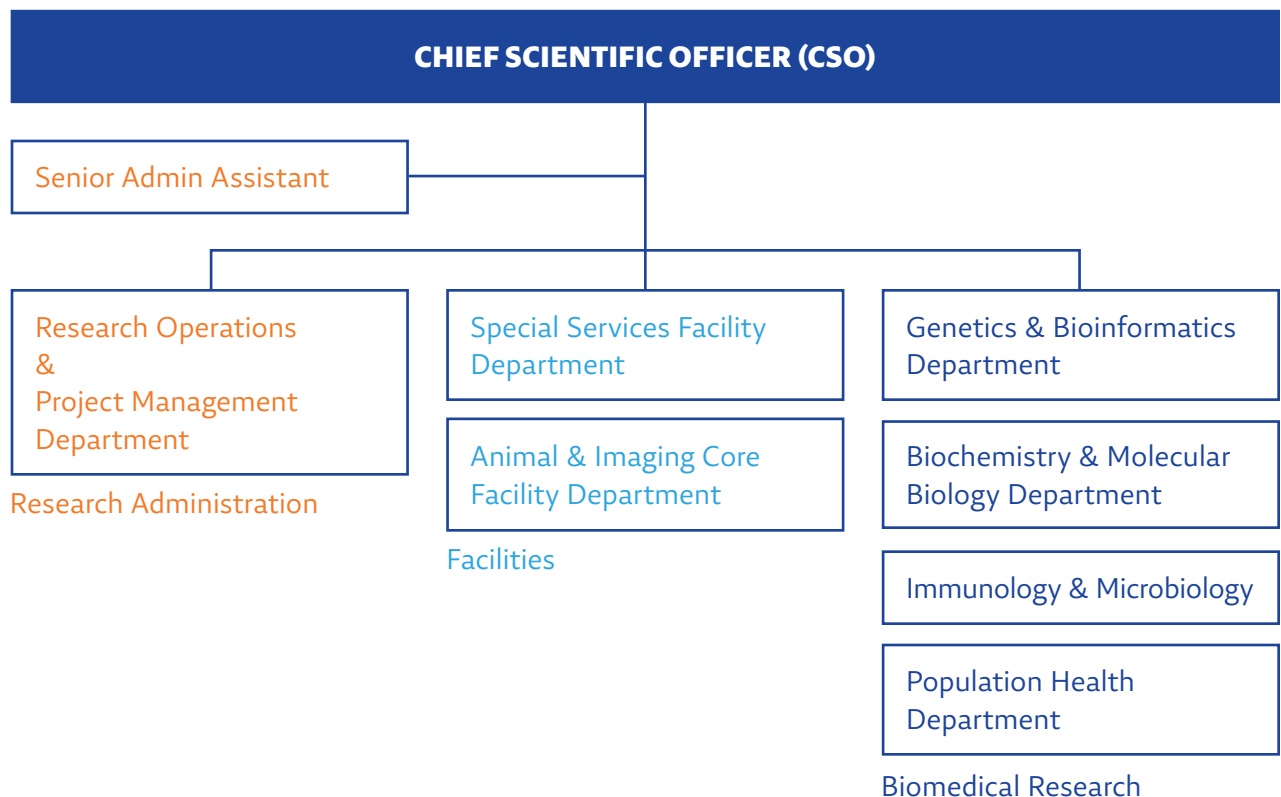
CHIEF SCIENTIFIC OFFICER (CSO)

Senior Admin Assistant

Research Operations & Project Management Department

Research Administration

Special Services Facility Department

Animal & Imaging Core Facility Department

Facilities

Genetics & Bioinformatics Department

Biochemistry & Molecular Biology Department

Immunology & Microbiology

Population Health Department

Biomedical Research